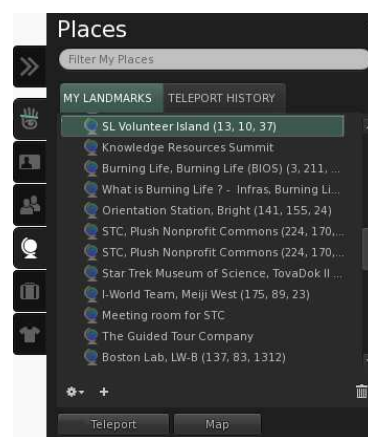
Places

Filter My Places

MY LANDMARKS TELEPORT HISTORY

SL Volunteer Island (13, 10, 37)
Knowledge Resources Summit
Burning Life, Burning Life (BIOS) (3, 211, ...
What is Burning Life ? - Infras, Burning Li...
Orientation Station, Bright (141, 155, 24)
STC, Plush Nonprofit Commons (224, 170,...
STC, Plush Nonprofit Commons (224, 170,...
Star Trek Museum of Science, TovaDok II ...
I-World Team, Meiji West (175, 89, 23)
Meeting room for STC
The Guided Tour Company
Boston Lab, LW-B (137, 83, 1312)

+

Teleport Map